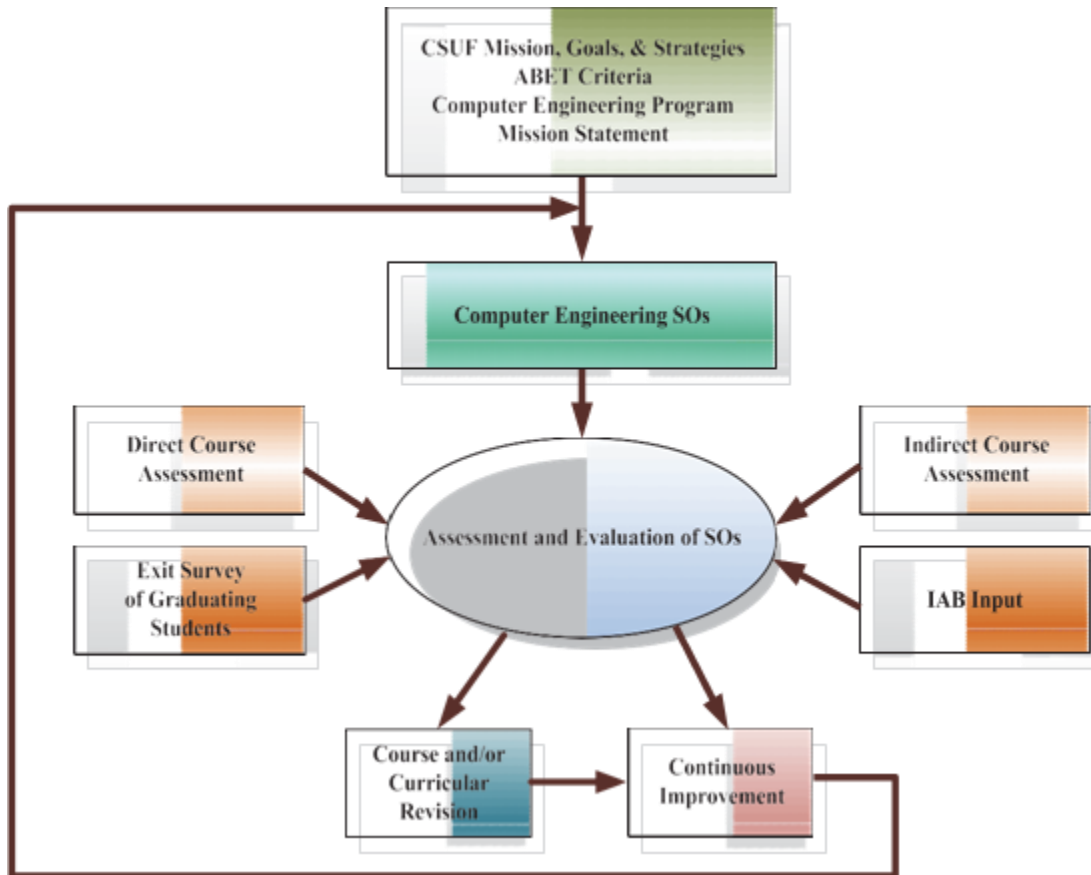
CSUF Mission, Goals, & Strategies
ABET Criteria
Computer Engineering Program
Mission Statement

Computer Engineering SOs

Direct Course Assessment

Indirect Course Assessment

Assessment and Evaluation of SOs

Exit Survey of Graduating Students

IAB Input

Course and/or Curricular Revision

Continuous Improvement